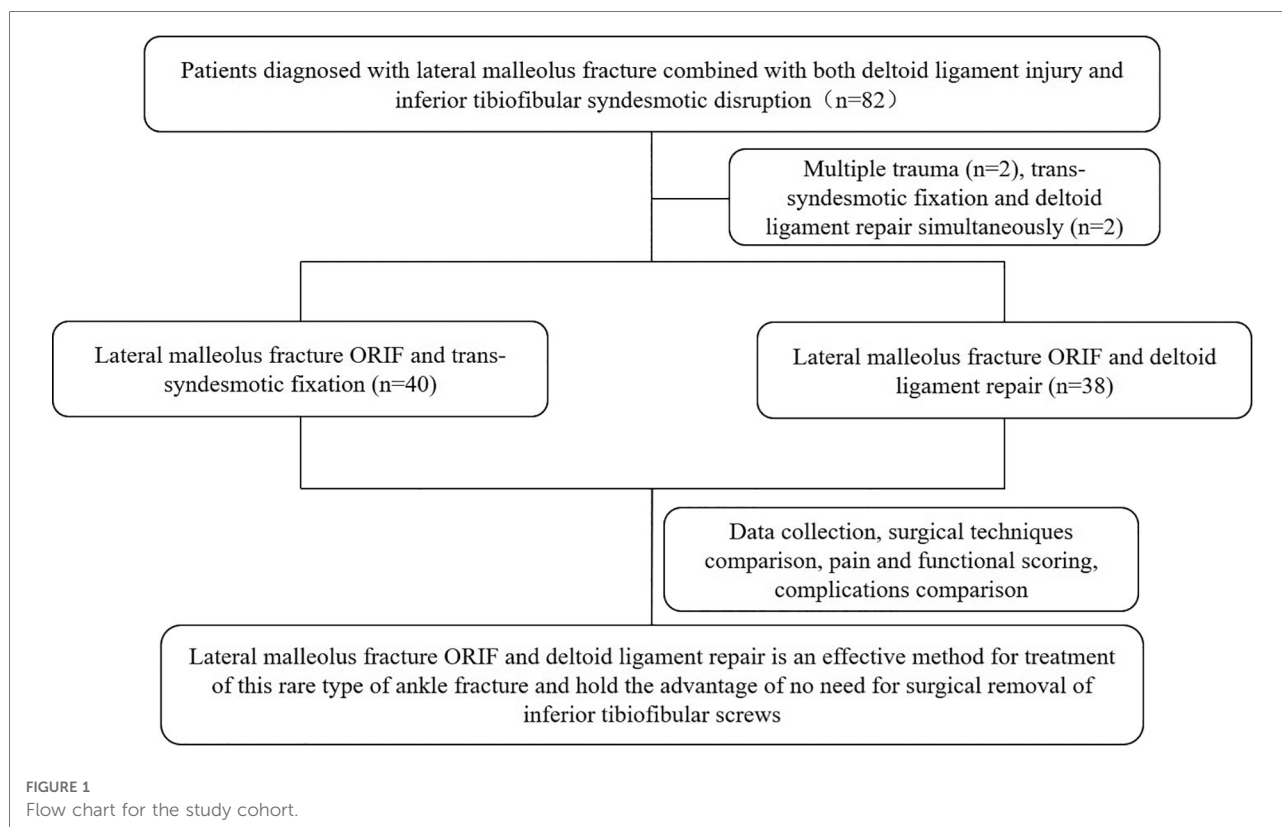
Patients diagnosed with lateral malleolus fracture combined with both deltoid ligament injury and inferior tibiofibular syndesmotic disruption（n=82）

Multiple trauma (n=2), trans-syndesmotic fixation and deltoid ligament repair simultaneously (n=2)

Lateral malleolus fracture ORIF and trans-syndesmotic fixation (n=40)

Lateral malleolus fracture ORIF and deltoid ligament repair (n=38)

Data collection, surgical techniques comparison, pain and functional scoring, complications comparison

Lateral malleolus fracture ORIF and deltoid ligament repair is an effective method for treatment of this rare type of ankle fracture and hold the advantage of no need for surgical removal of inferior tibiofibular screws

FIGURE 1
Flow chart for the study cohort.